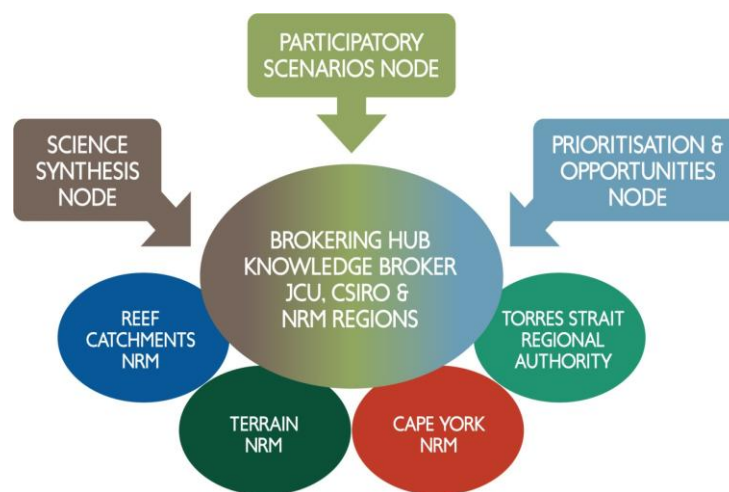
PARTICIPATORY SCENARIOS NODE

SCIENCE SYNTHESIS NODE

PRIORITISATION & OPPORTUNITIES NODE

BROKERING HUB KNOWLEDGE BROKER JCU, CSIRO & NRM REGIONS

REEF CATCHMENTS NRM

TORRES STRAIT REGIONAL AUTHORITY

TERRAIN NRM

CAPE YORK NRM